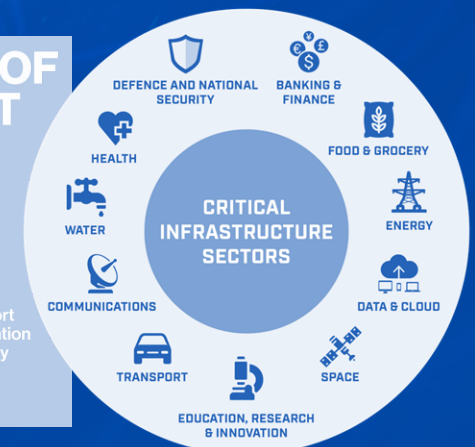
OF
T

ort
ation
y

DEFENCE AND NATIONAL SECURITY

BANKING & FINANCE

HEALTH

FOOD & GROCERY

WATER

CRITICAL INFRASTRUCTURE SECTORS

ENERGY

COMMUNICATIONS

DATA & CLOUD

TRANSPORT

SPACE

EDUCATION, RESEARCH & INNOVATION